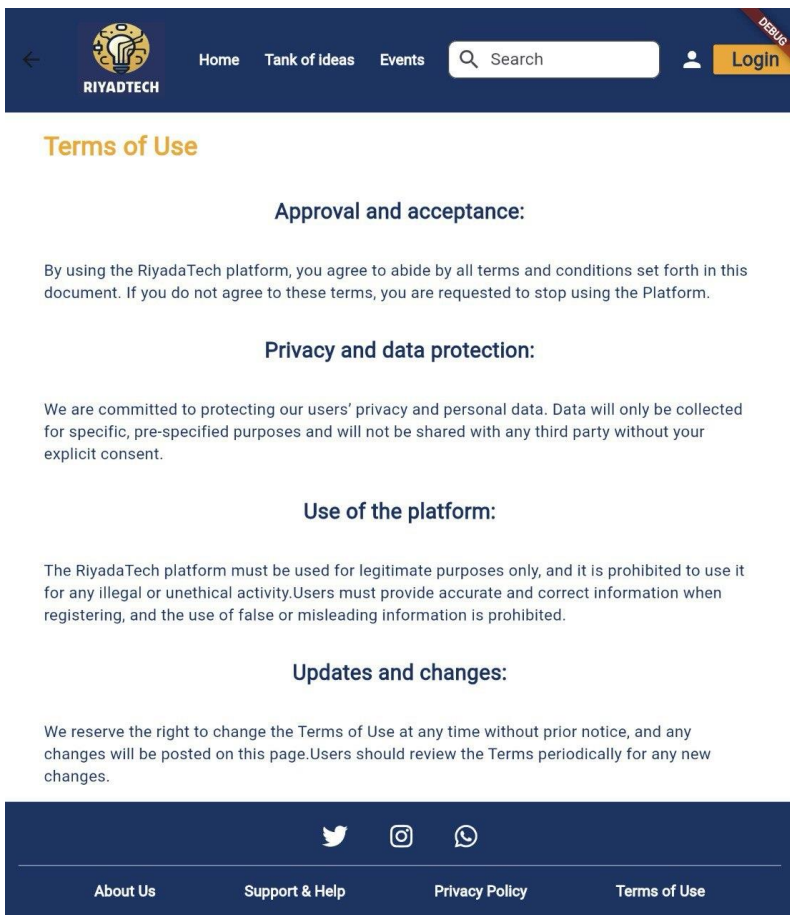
RIYADTECH

Home Tank of ideas Events Search Login

DEBUG

Terms of Use

Approval and acceptance:

By using the RiyadaTech platform, you agree to abide by all terms and conditions set forth in this document. If you do not agree to these terms, you are requested to stop using the Platform.

Privacy and data protection:

We are committed to protecting our users' privacy and personal data. Data will only be collected for specific, pre-specified purposes and will not be shared with any third party without your explicit consent.

Use of the platform:

The RiyadaTech platform must be used for legitimate purposes only, and it is prohibited to use it for any illegal or unethical activity.Users must provide accurate and correct information when registering, and the use of false or misleading information is prohibited.

Updates and changes:

We reserve the right to change the Terms of Use at any time without prior notice, and any changes will be posted on this page.Users should review the Terms periodically for any new changes.

About Us Support & Help Privacy Policy Terms of Use